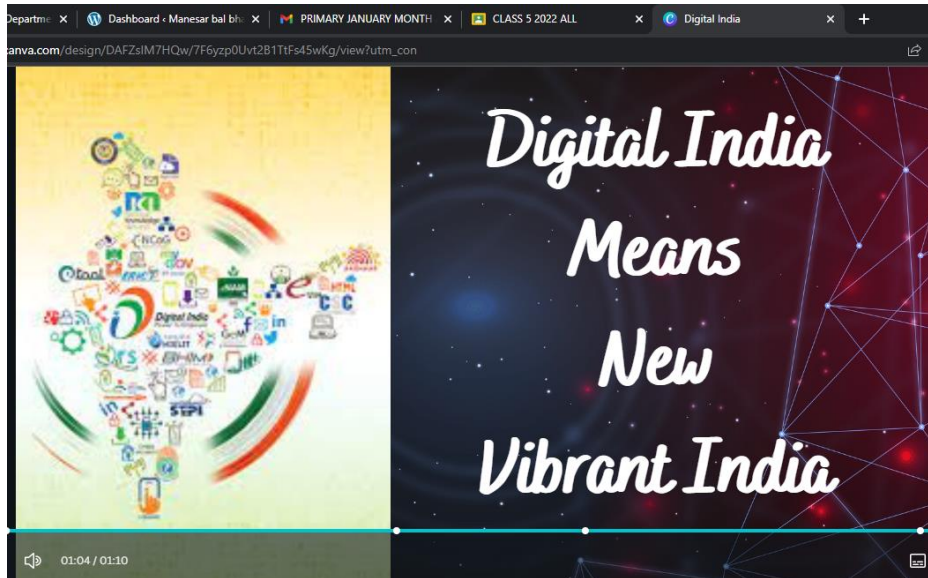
Departme ×
Dashboard ‹ Manesar bal bh ×
PRIMARY JANUARY MONTH ×
CLASS 5 2022 ALL ×
Digital India ×
+

canva.com/design/DAFZsIM7HQw/7F6yzp0Uvt2B1TtFs45wKg/view?utm_con

RTI
CNCoG
GOV
Digital India
NIC
CSC
in
STPI

Digital India Means New Vibrant India

01:04 / 01:10